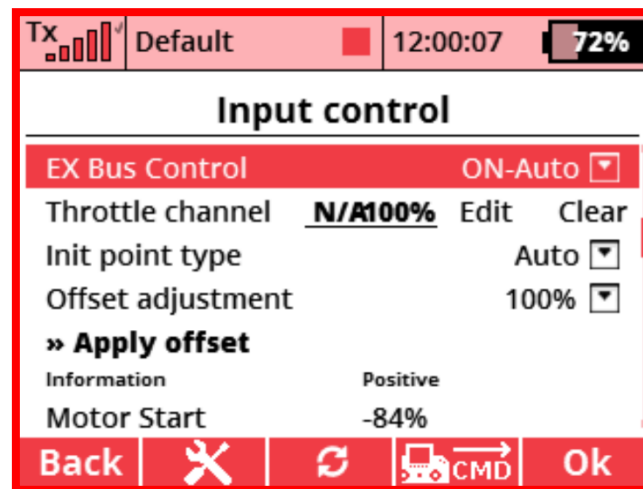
Tx Default 12:00:07 72%

Input control

EX Bus Control ON-Auto

Throttle channel N/A100% Edit Clear

Init point type Auto

Offset adjustment 100%

» Apply offset

Information Positive

Motor Start -84%

Back CMD Ok